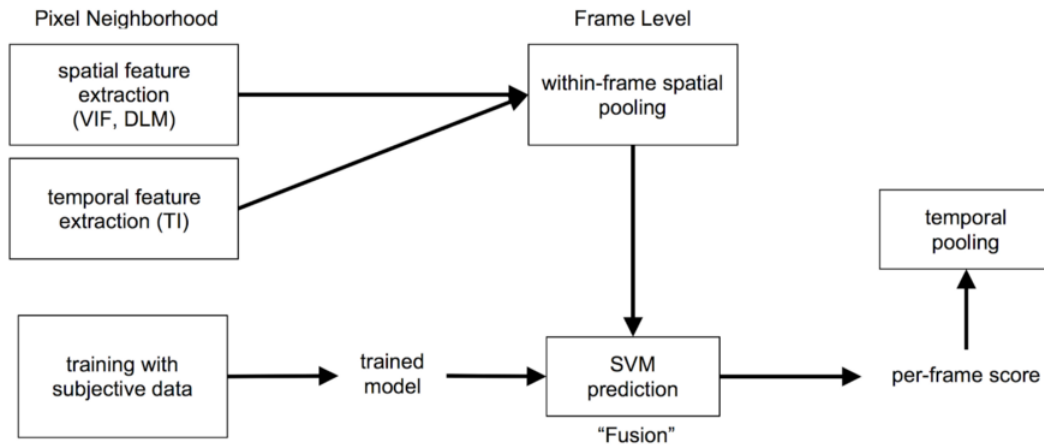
Pixel Neighborhood

Frame Level

spatial feature extraction (VIF, DLM)

within-frame spatial pooling

temporal feature extraction (TI)

temporal pooling

training with subjective data

trained model

SVM prediction

"Fusion"

per-frame score